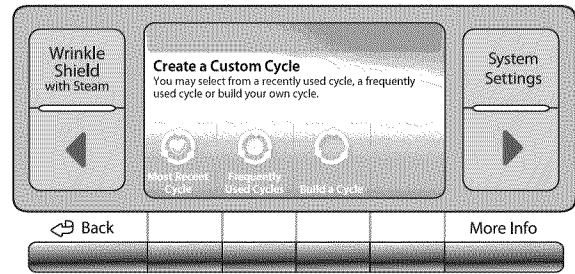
Wrinkle Shield with Steam

Create a Custom Cycle
You may select from a recently used cycle, a frequently used cycle or build your own cycle.

Most Recent Cycle

Frequently Used Cycles

Build a Cycle

System Settings

Back

More Info